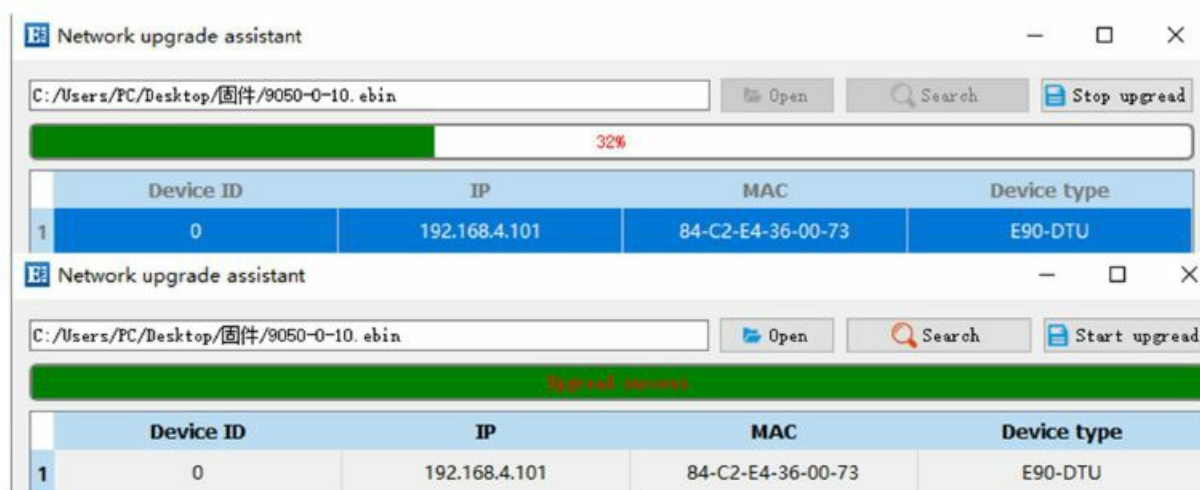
Network upgrade assistant

C:/Users/PC/Desktop/固件/9050-0-10.ebin

Open

Search

Stop upgread

32%

| | Device ID | IP | MAC | Device type |
|---|---|---|---|---|
| 1 | 0 | 192.168.4.101 | 84-C2-E4-36-00-73 | E90-DTU |

Network upgrade assistant

C:/Users/PC/Desktop/固件/9050-0-10.ebin

Open

Search

Start upgread

Upgrad succeed

| | Device ID | IP | MAC | Device type |
|---|---|---|---|---|
| 1 | 0 | 192.168.4.101 | 84-C2-E4-36-00-73 | E90-DTU |